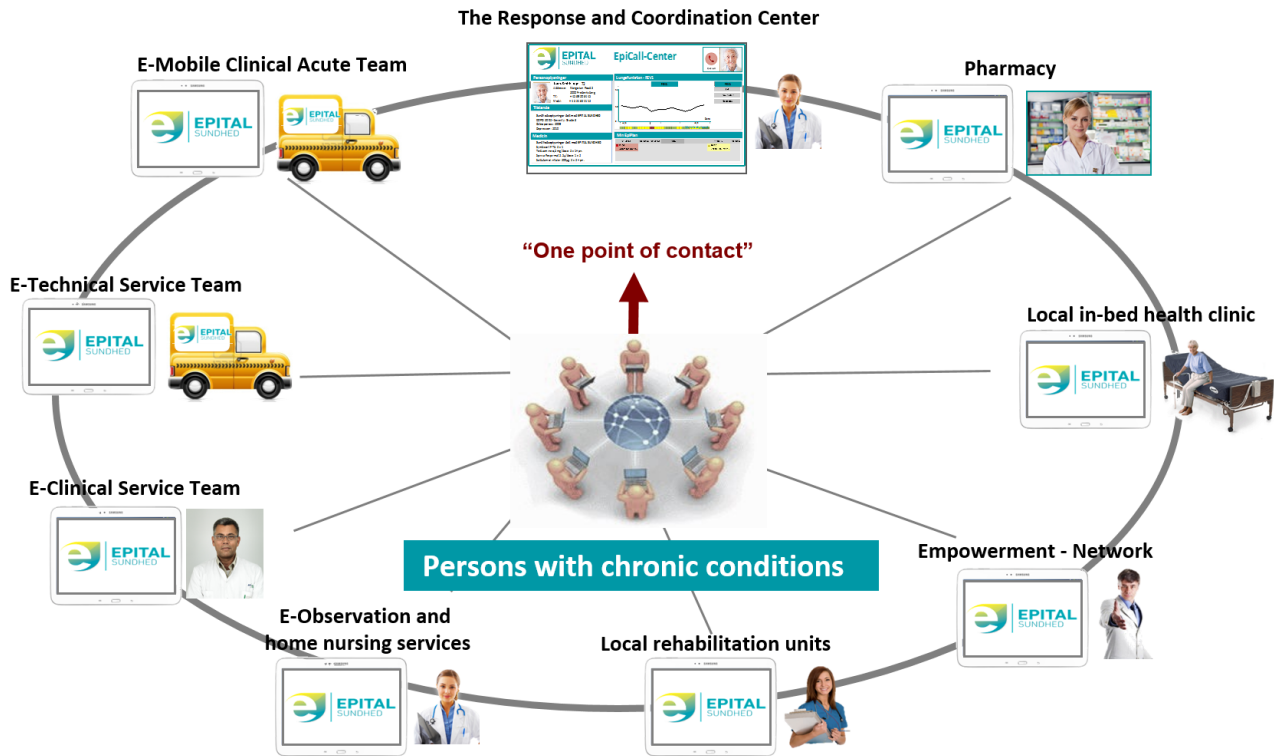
The Response and Coordination Center

EPITAL SUNDHED EpiCall-Center

E-Mobile Clinical Acute Team

EPITAL SUNDHED

EPITAL SUNDHED

Pharmacy

EPITAL SUNDHED

"One point of contact"

E-Technical Service Team

EPITAL SUNDHED

EPITAL SUNDHED

Local in-bed health clinic

EPITAL SUNDHED

E-Clinical Service Team

EPITAL SUNDHED

Persons with chronic conditions

Empowerment - Network

EPITAL SUNDHED

E-Observation and home nursing services

EPITAL SUNDHED

Local rehabilitation units

EPITAL SUNDHED